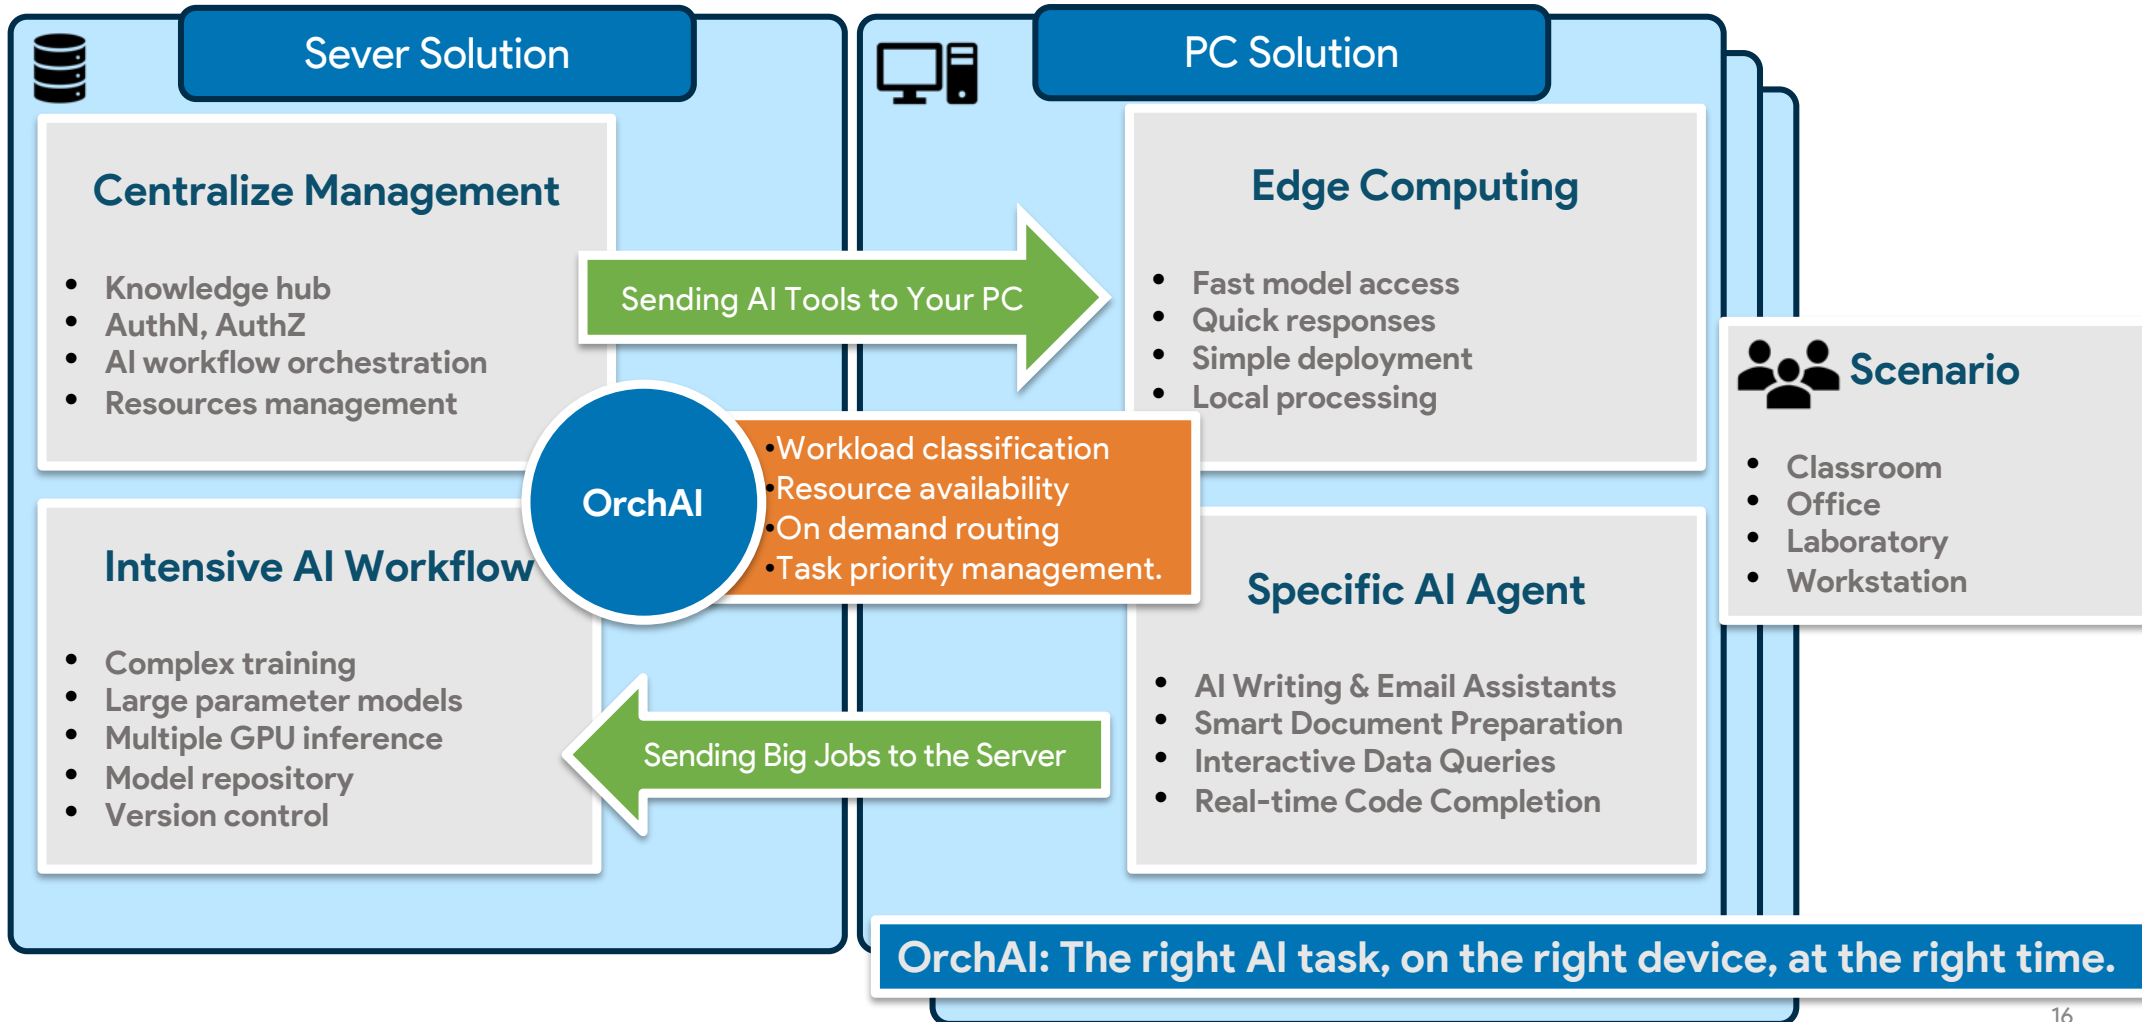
Sever Solution

Centralize Management

- Knowledge hub
- AuthN, AuthZ
- AI workflow orchestration
- Resources management

Intensive AI Workflow

- Complex training
- Large parameter models
- Multiple GPU inference
- Model repository
- Version control

Sending AI Tools to Your PC

OrchAI

•Workload classification
•Resource availability
•On demand routing
•Task priority management.

Sending Big Jobs to the Server

PC Solution

Edge Computing

- Fast model access
- Quick responses
- Simple deployment
- Local processing

Specific AI Agent

- AI Writing & Email Assistants
- Smart Document Preparation
- Interactive Data Queries
- Real-time Code Completion

Scenario

- Classroom
- Office
- Laboratory
- Workstation

OrchAI: The right AI task, on the right device, at the right time.

16